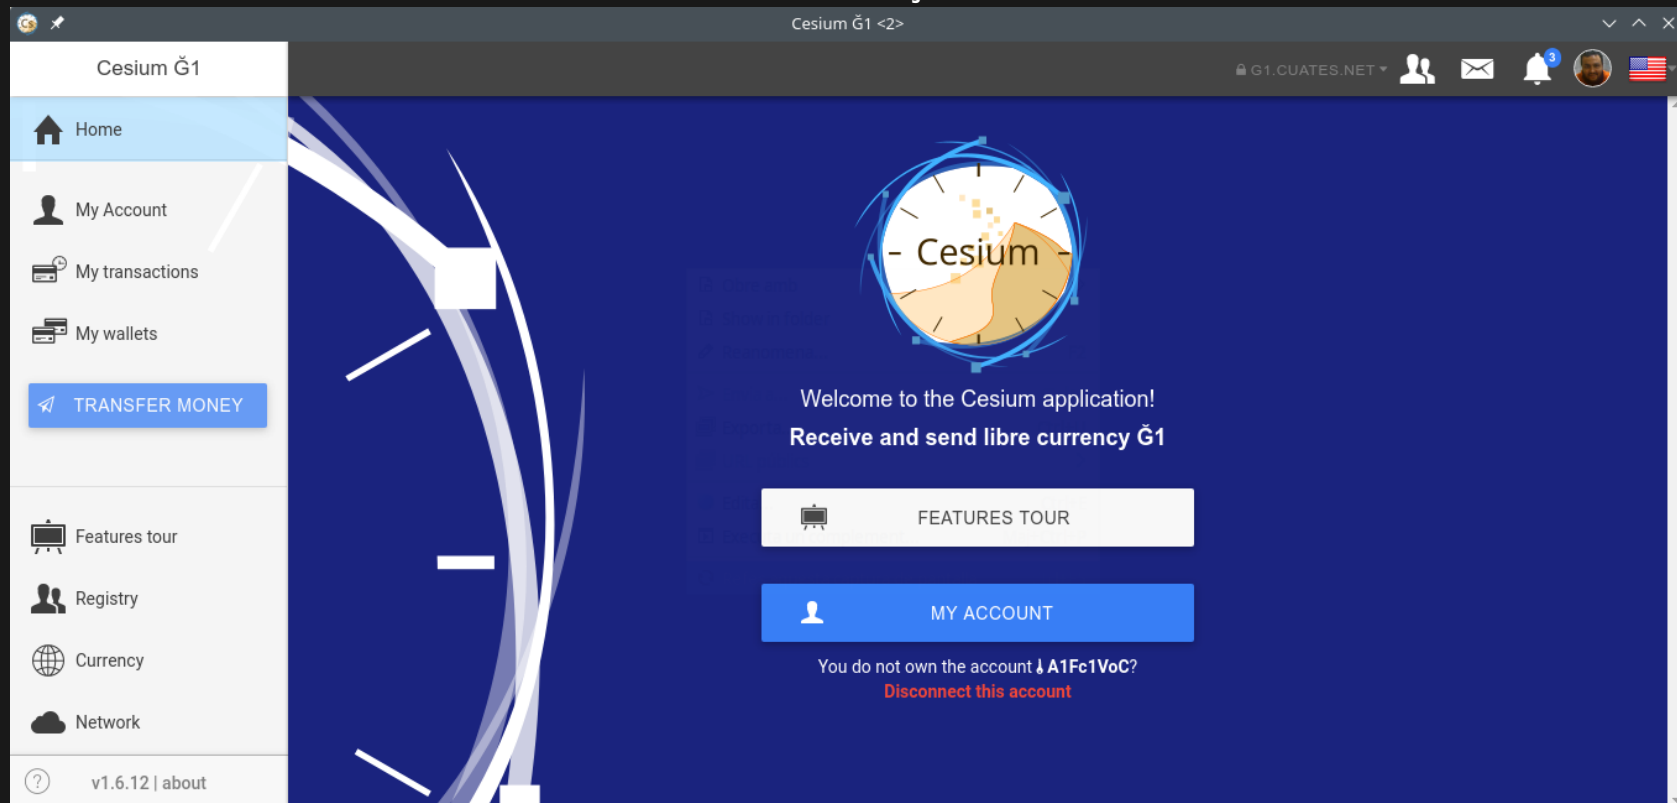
Cesium Ğ1 <2>

Cesium Ğ1

G1.CUATES.NET

3

Home

My Account

My transactions

My wallets

TRANSFER MONEY

Features tour

Registry

Currency

Network

v1.6.12 | about

Cesium

Welcome to the Cesium application!

Receive and send libre currency Ğ1

FEATURES TOUR

MY ACCOUNT

You do not own the account A1Fc1VoC?

Disconnect this account